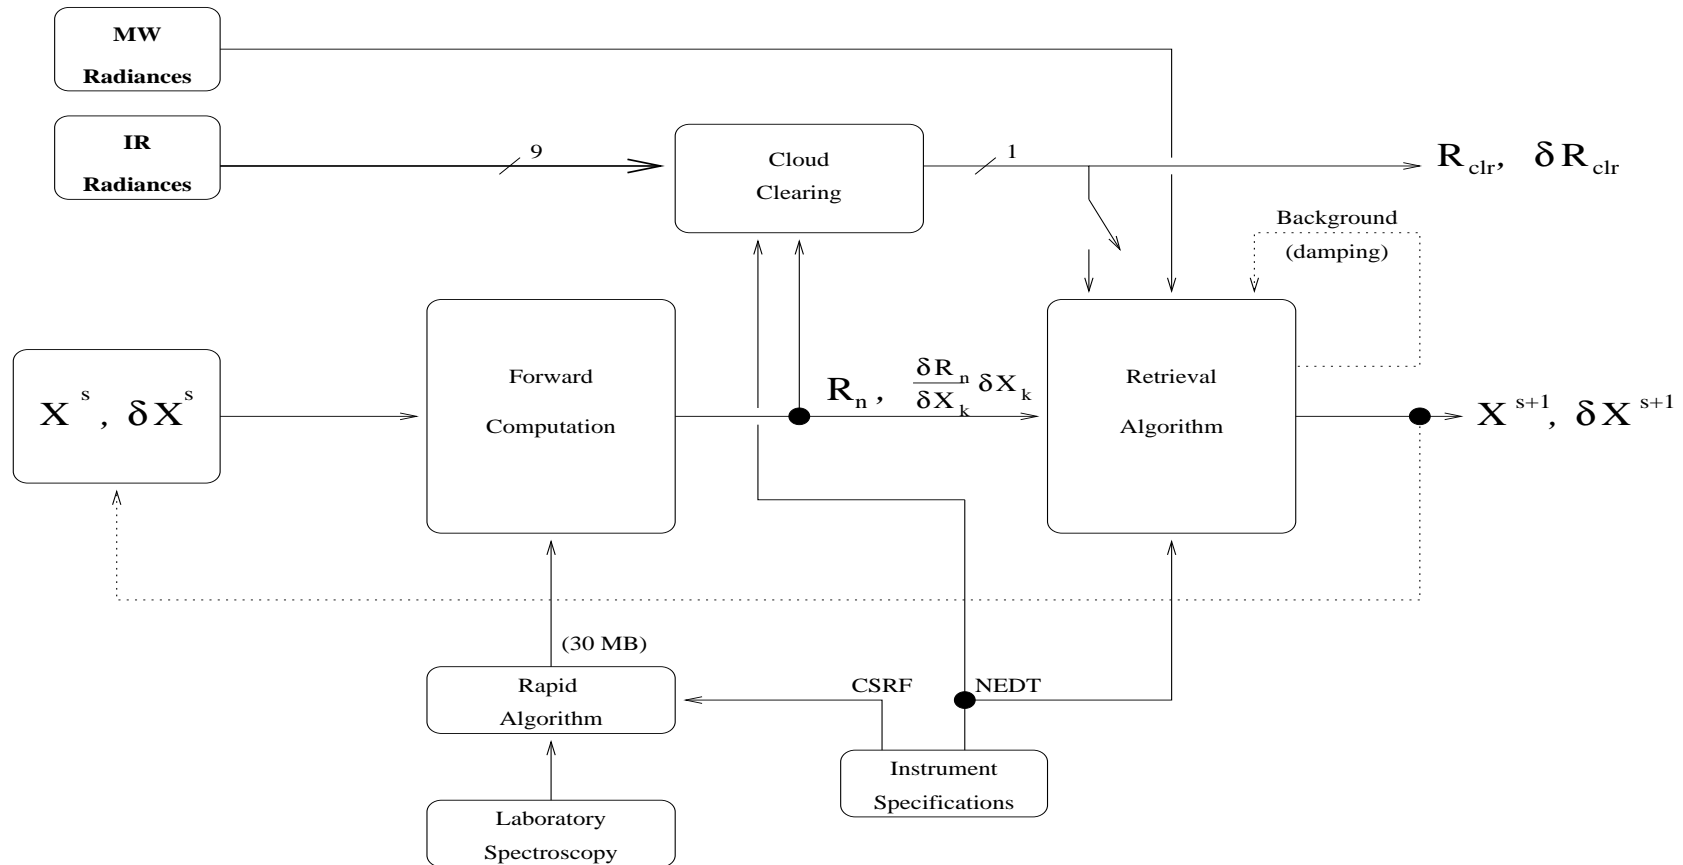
MW Radiances

IR Radiances

9

Cloud Clearing

1

$R_{clr}$, $\delta R_{clr}$

Background (damping)

$X^s$, $\delta X^s$

Forward Computation

$R_n$, $\frac{\delta R_n}{\delta X_k} \delta X_k$

Retrieval Algorithm

$X^{s+1}$, $\delta X^{s+1}$

(30 MB)

Rapid Algorithm

CSRF

NEDT

Instrument Specifications

Laboratory Spectroscopy